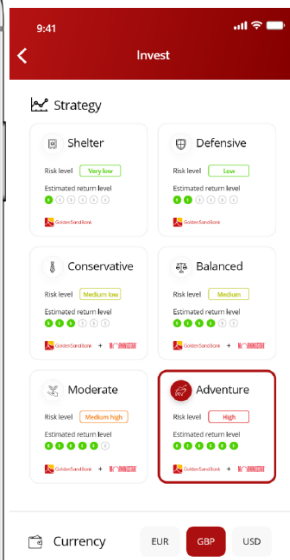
9:41

Invest

Strategy

Shelter
Risk level Very low
Estimated return level
GoldenSandBank

Defensive
Risk level Low
Estimated return level

Conservative
Risk level Medium low
Estimated return level
GoldenSandBank + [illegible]

Balanced
Risk level Medium
Estimated return level
GoldenSandBank + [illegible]

Moderate
Risk level Medium high
Estimated return level
GoldenSandBank + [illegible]

Adventure
Risk level High
Estimated return level
GoldenSandBank + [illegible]

Currency
EUR
GBP
USD